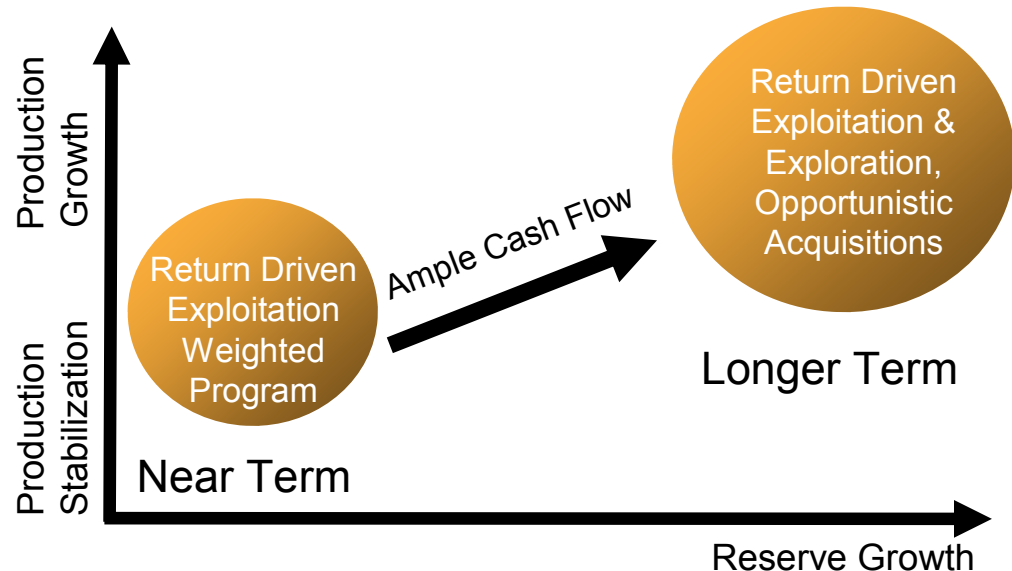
Production Growth

Production Stabilization

Return Driven Exploitation Weighted Program

Ample Cash Flow

Return Driven Exploitation & Exploration, Opportunistic Acquisitions

Longer Term

Near Term

Reserve Growth